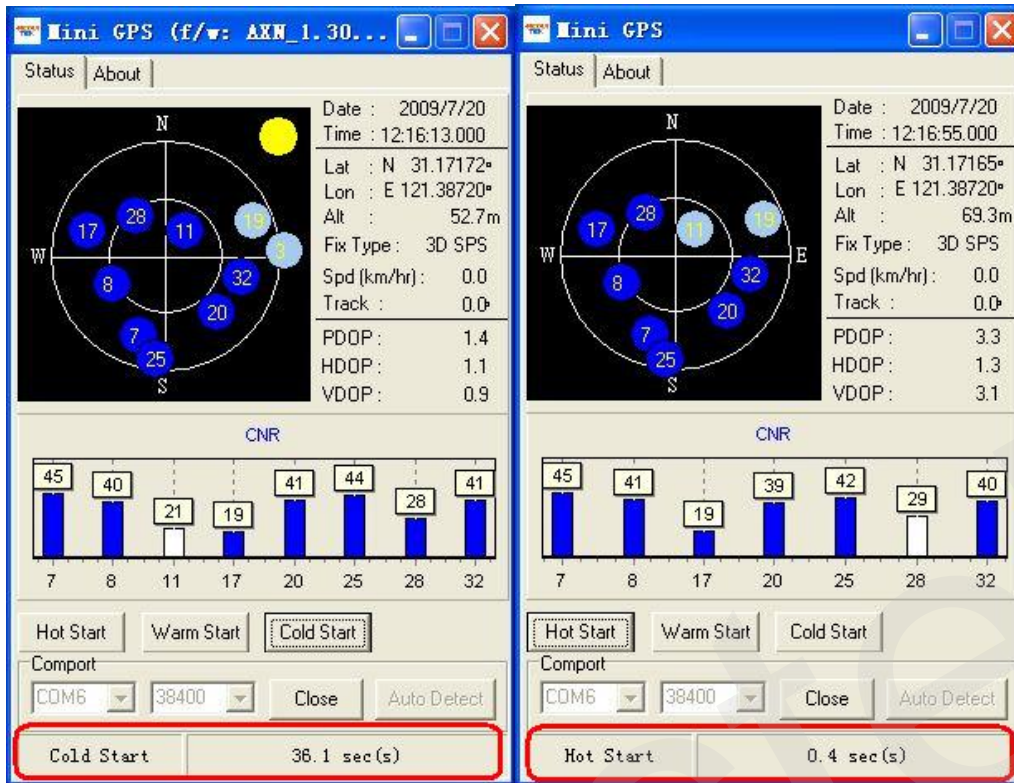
Mini GPS (f/w: AXN_1.30...

Status | About

N
W
S
17 28 11 19 3 8 32 20 7 25

Date : 2009/7/20
Time : 12:16:13.000
Lat : N 31.17172°
Lon : E 121.38720°
Alt : 52.7m
Fix Type : 3D SPS
Spd (km/hr) : 0.0
Track : 0.0°
PDOP : 1.4
HDOP : 1.1
VDOP : 0.9

CNR

| 45 | 40 | 21 | 19 | 41 | 44 | 28 | 41 |
|---|---|---|---|---|---|---|---|
| 7 | 8 | 11 | 17 | 20 | 25 | 28 | 32 |

Hot Start Warm Start Cold Start

Comport
COM6 38400 Close Auto Detect

Cold Start 36.1 sec(s)

Mini GPS

Status | About

N
W
E
S
17 28 11 19 8 32 20 7 25

Date : 2009/7/20
Time : 12:16:55.000
Lat : N 31.17165°
Lon : E 121.38720°
Alt : 69.3m
Fix Type : 3D SPS
Spd (km/hr) : 0.0
Track : 0.0°
PDOP : 3.3
HDOP : 1.3
VDOP : 3.1

CNR

| 45 | 41 | 19 | 39 | 42 | 29 | 40 |
|---|---|---|---|---|---|---|
| 7 | 8 | 17 | 20 | 25 | 28 | 32 |

Hot Start Warm Start Cold Start

Comport
COM6 38400 Close Auto Detect

Hot Start 0.4 sec(s)